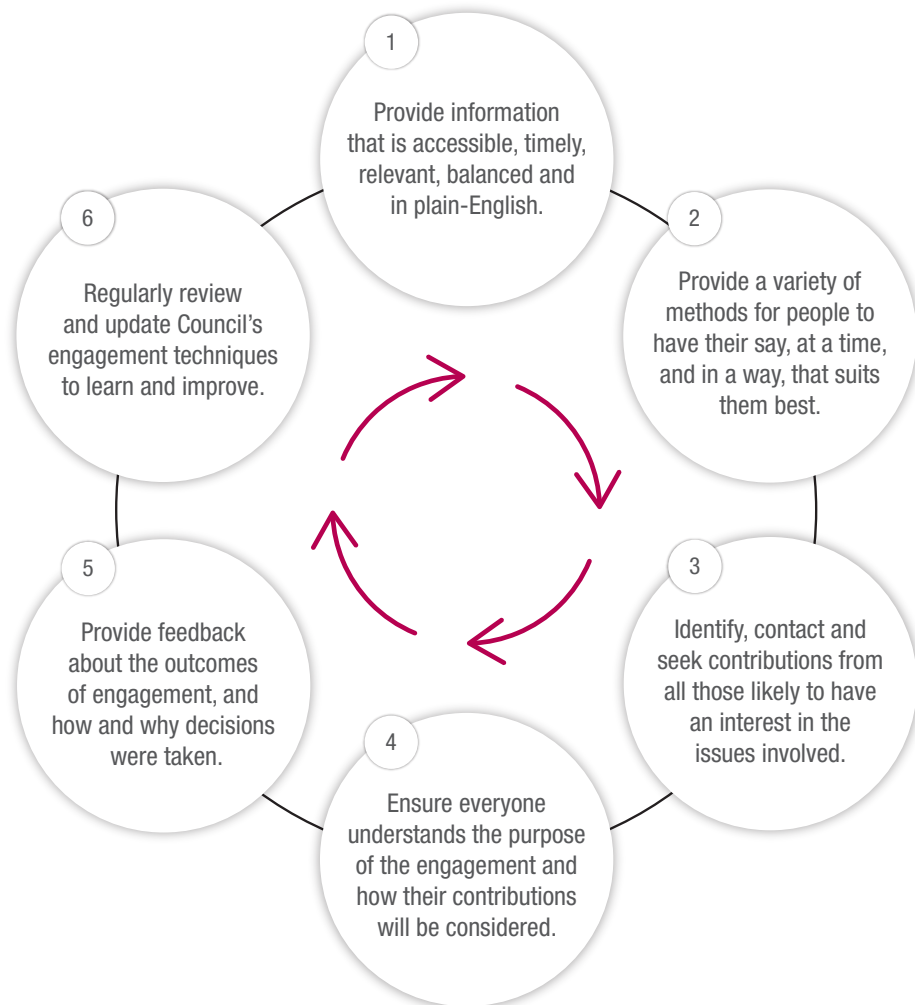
1

Provide information that is accessible, timely, relevant, balanced and in plain-English.

2

Provide a variety of methods for people to have their say, at a time, and in a way, that suits them best.

3

Identify, contact and seek contributions from all those likely to have an interest in the issues involved.

4

Ensure everyone understands the purpose of the engagement and how their contributions will be considered.

5

Provide feedback about the outcomes of engagement, and how and why decisions were taken.

6

Regularly review and update Council's engagement techniques to learn and improve.